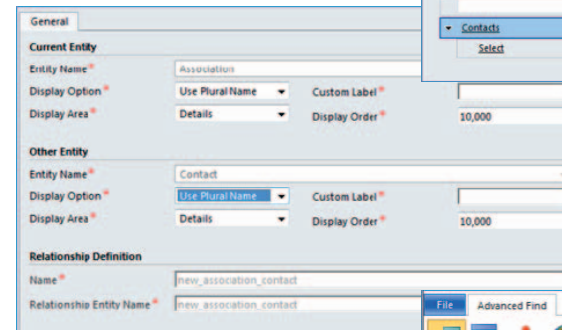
General

Current Entity

Entity Name* Association

Display Option* Use Plural Name Custom Label*

Display Area* Details Display Order* 10,000

Other Entity

Entity Name* Contact

Display Option* Use Plural Name Custom Label*

Display Area* Details Display Order* 10,000

Relationship Definition

Name* new_assocation_contact

Relationship Entity Name* new_assocation_contact

Contacts

Select

File Advanced Find